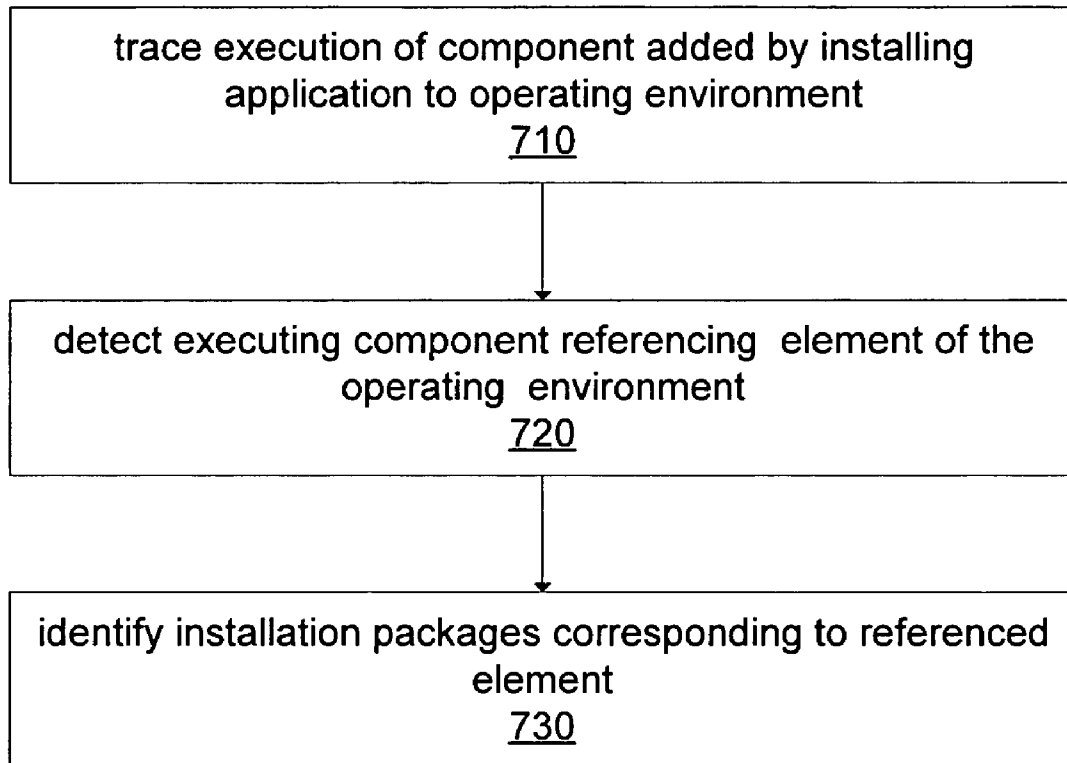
trace execution of component added by installing application to operating environment
710

detect executing component referencing element of the operating environment
720

identify installation packages corresponding to referenced element
730